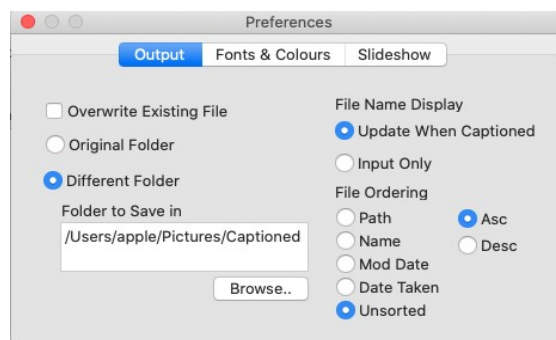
Preferences

Output | Fonts & Colours | Slideshow

Overwrite Existing File

Original Folder

Different Folder

Folder to Save in

/Users/apple/Pictures/Captioned

Browse..

File Name Display

Update When Captioned

Input Only

File Ordering

Path

Name

Mod Date

Date Taken

Unsorted

Asc

Desc